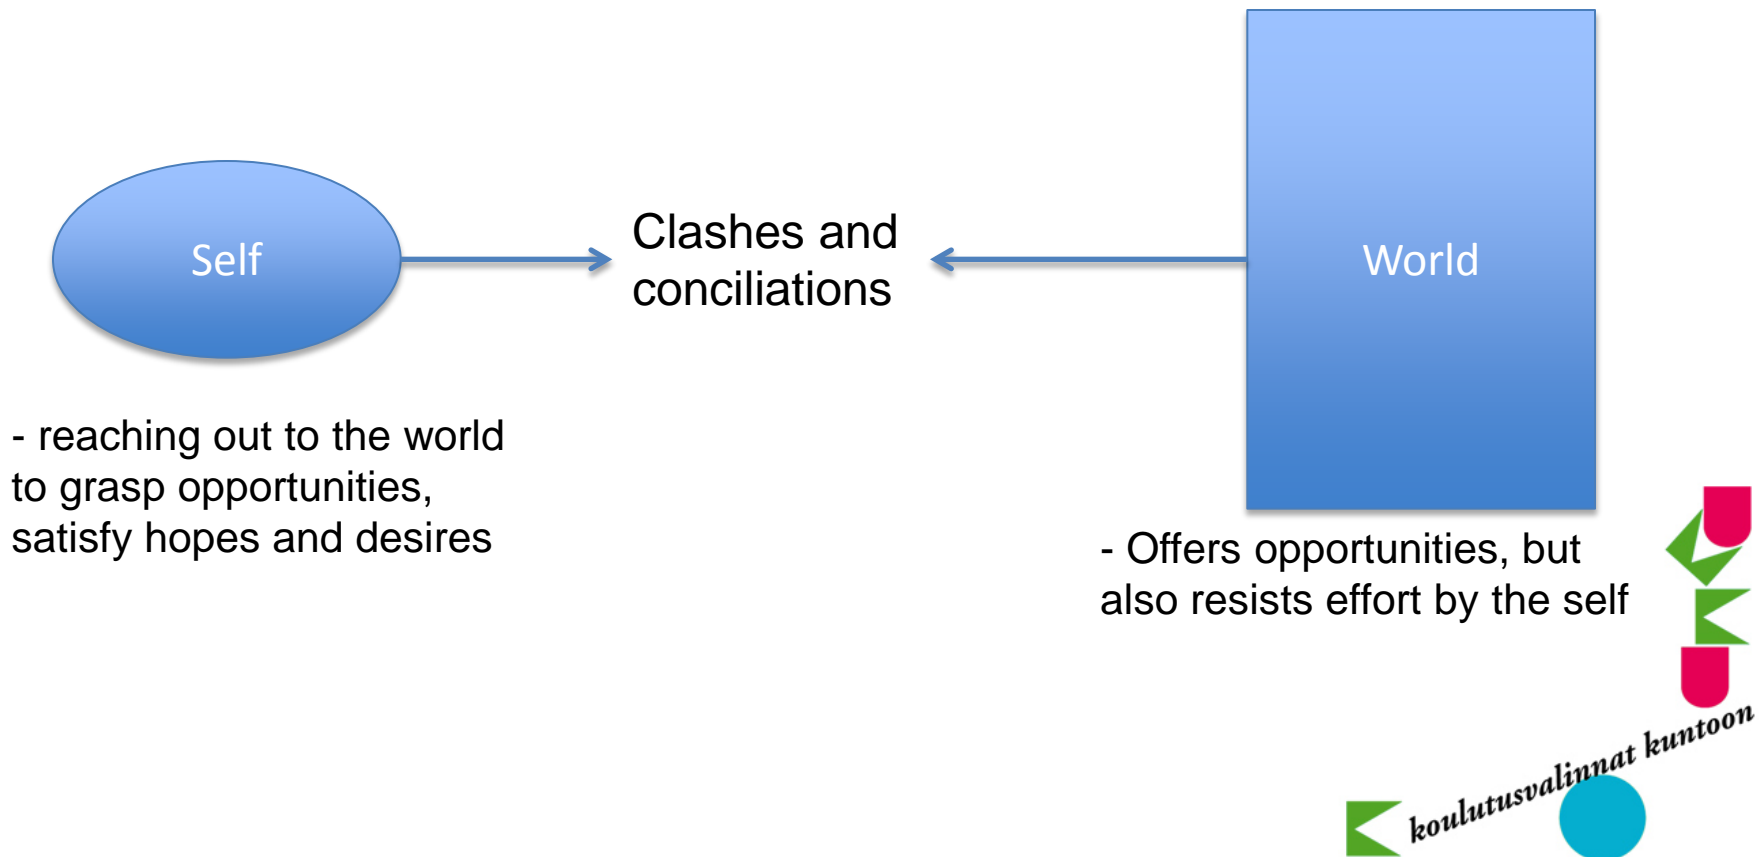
Self

Clashes and conciliations

World

- reaching out to the world to grasp opportunities, satisfy hopes and desires

- Offers opportunities, but also resists effort by the self

koulutusvalinnat kuntoon